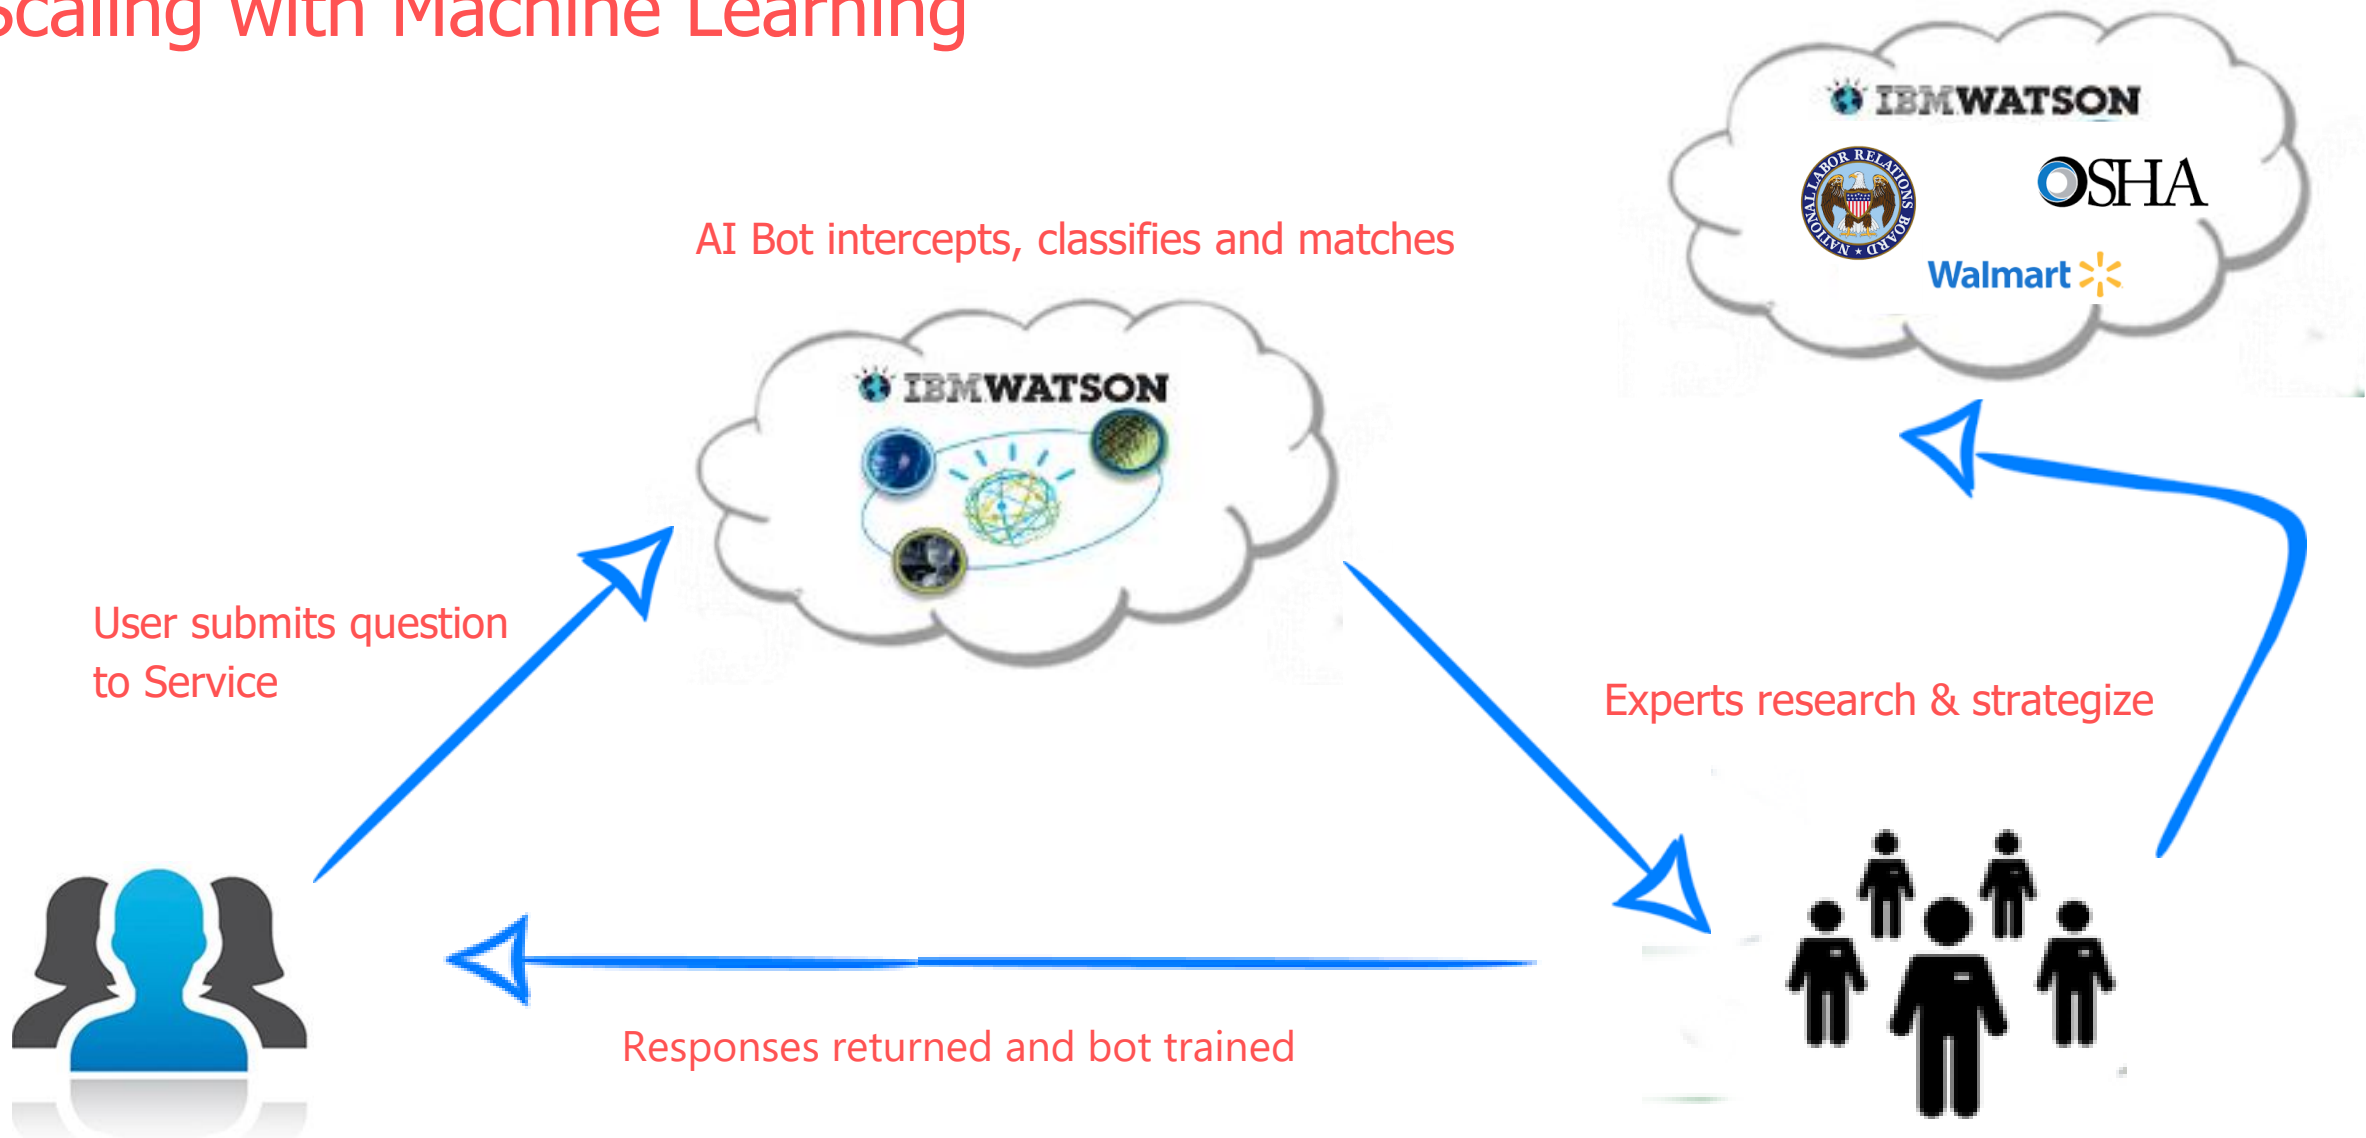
Scaling with Machine Learning

IBM WATSON

NATIONAL LABOR RELATIONS BOARD

OSHA

Walmart

AI Bot intercepts, classifies and matches

IBM WATSON

User submits question to Service

Experts research & strategize

Responses returned and bot trained